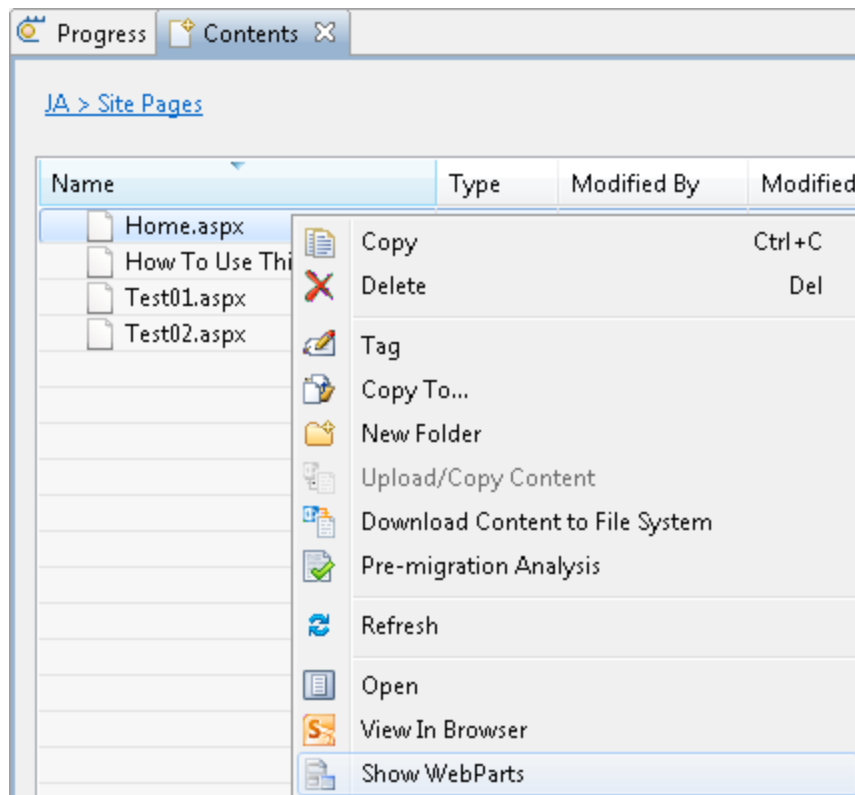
Progress Contents

JA > Site Pages

| Name | Type | Modified By | Modified |
|---|---|---|---|
| Home.aspx | | | |
| How To Use Thi | | | |
| Test01.aspx | | | |
| Test02.aspx | | | |

Copy Ctrl+C
Delete Del
Tag
Copy To...
New Folder
Upload/Copy Content
Download Content to File System
Pre-migration Analysis
Refresh
Open
View In Browser
Show WebParts